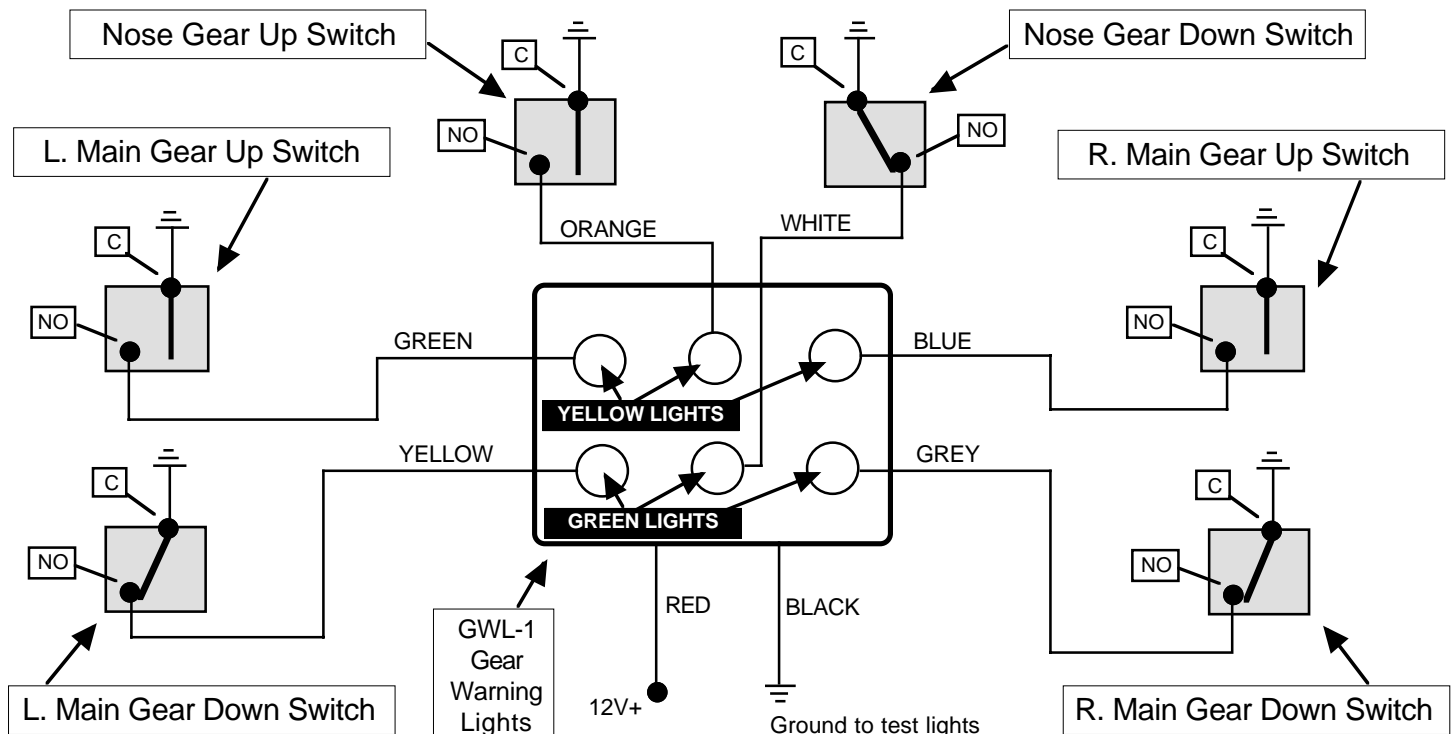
Nose Gear Up Switch

C

NO

Nose Gear Down Switch

C

NO

L. Main Gear Up Switch

C

NO

R. Main Gear Up Switch

C

NO

ORANGE

WHITE

GREEN

BLUE

YELLOW LIGHTS

YELLOW

GREY

GREEN LIGHTS

C

NO

C

NO

RED

BLACK

GWL-1 Gear Warning Lights

12V+

Ground to test lights

L. Main Gear Down Switch

R. Main Gear Down Switch